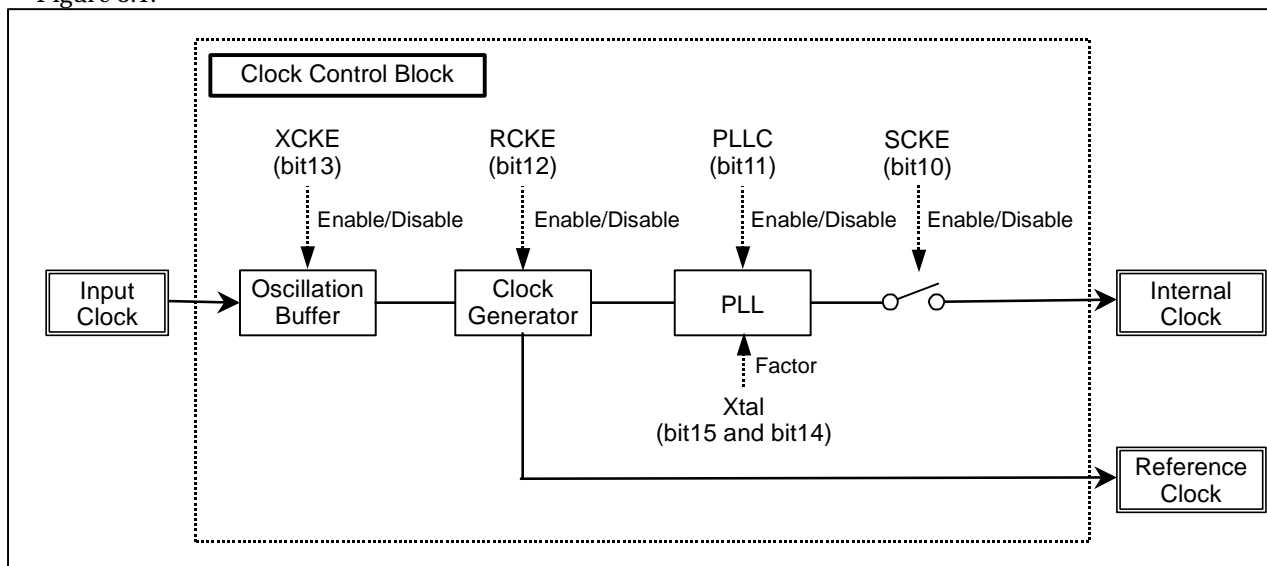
Figure 8.1.

Clock Control Block

XCKE
(bit13)

Enable/Disable

RCKE
(bit12)

Enable/Disable

PLLC
(bit11)

Enable/Disable

SCKE
(bit10)

Enable/Disable

Input Clock

Oscillation Buffer

Clock Generator

PLL

Internal Clock

Factor

Xtal
(bit15 and bit14)

Reference Clock